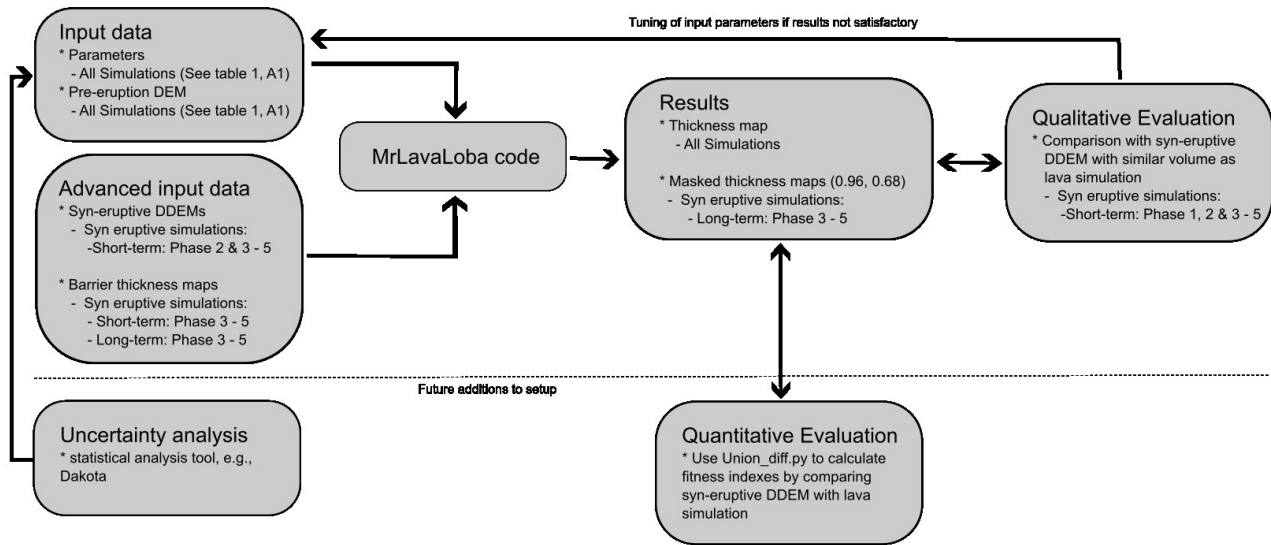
Tuning of input parameters if results not satisfactory

Input data
* Parameters
- All Simulations (See table 1, A1)
* Pre-eruption DEM
- All Simulations (See table 1, A1)

MrLavaLoba code

Results
* Thickness map
- All Simulations

* Masked thickness maps (0.96, 0.68)
- Syn eruptive simulations:
- Long-term: Phase 3 - 5

Qualitative Evaluation
* Comparison with syn-eruptive DDEM with similar volume as lava simulation
- Syn eruptive simulations:
-Short-term: Phase 1, 2 & 3 - 5

Advanced input data
* Syn-eruptive DDEMs
- Syn eruptive simulations:
-Short-term: Phase 2 & 3 - 5

* Barrier thickness maps
- Syn eruptive simulations:
- Short-term: Phase 3 - 5
- Long-term: Phase 3 - 5

Future additions to setup

Uncertainty analysis
* statistical analysis tool, e.g., Dakota

Quantitative Evaluation
* Use Union_diff.py to calculate fitness indexes by comparing syn-eruptive DDEM with lava simulation